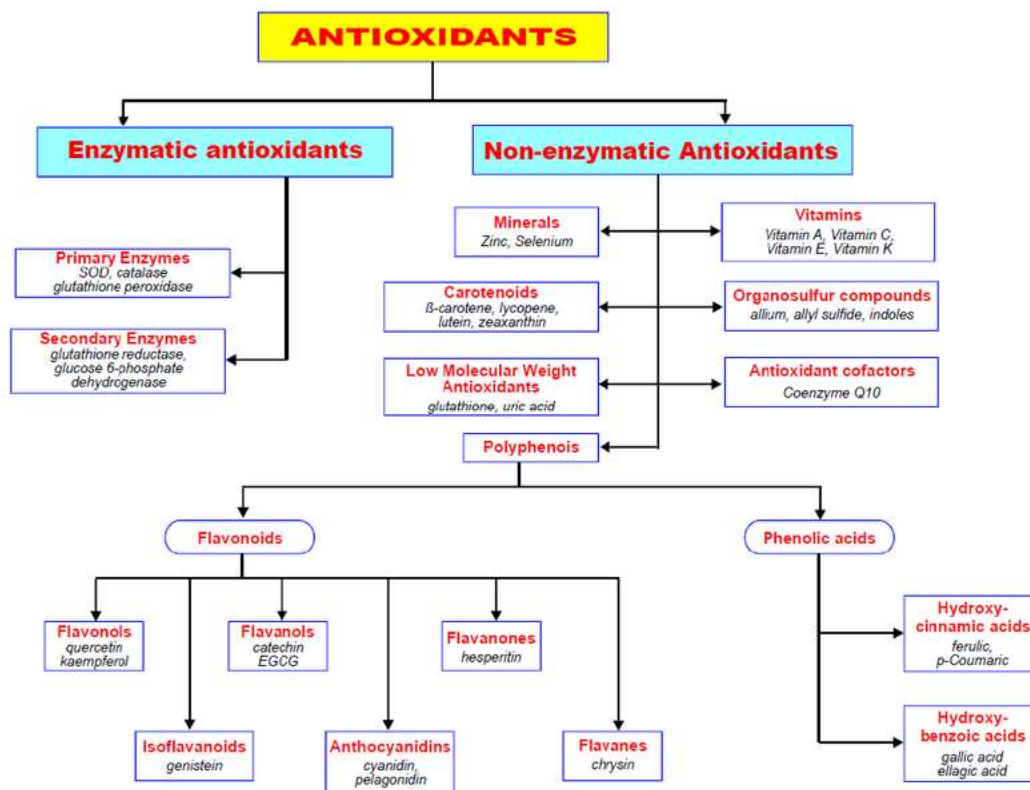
ANTIOXIDANTS

Enzymatic antioxidants

Non-enzymatic Antioxidants

Primary Enzymes
SOD, catalase
glutathione peroxidase

Secondary Enzymes
glutathione reductase,
glucose 6-phosphate
dehydrogenase

Minerals
Zinc, Selenium

Vitamins
Vitamin A, Vitamin C,
Vitamin E, Vitamin K

Carotenoids
ß-carotene, lycopene,
lutein, zeaxanthin

Organosulfur compounds
allium, allyl sulfide, indoles

Low Molecular Weight
Antioxidants
glutathione, uric acid

Antioxidant cofactors
Coenzyme Q10

Polyphenols

Flavonoids

Phenolic acids

Flavonols
quercetin
kaempferol

Flavanols
catechin
EGCG

Flavanones
hesperitin

Hydroxy-
cinnamic acids
ferulic,
p-Coumaric

Isoflavanoids
genistein

Anthocyanidins
cyanidin,
pelagonidin

Flavanes
chrysin

Hydroxy-
benzoic acids
gallic acid
ellagic acid